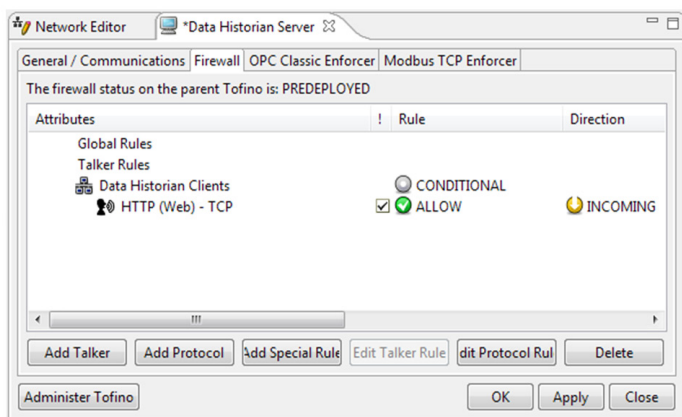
Network Editor | *Data Historian Server

General / Communications | Firewall | OPC Classic Enforcer | Modbus TCP Enforcer

The firewall status on the parent Tofino is: PREDEPLOYED

| Attributes | ! | Rule | Direction |
|---|---|---|---|
| Global Rules | | | |
| Talker Rules | | | |
| Data Historian Clients | | CONDITIONAL | |
| HTTP (Web) - TCP | ☑ | ALLOW | INCOMING |

Add Talker | Add Protocol | Add Special Rule | Edit Talker Rule | dit Protocol Rul | Delete

Administer Tofino | OK | Apply | Close